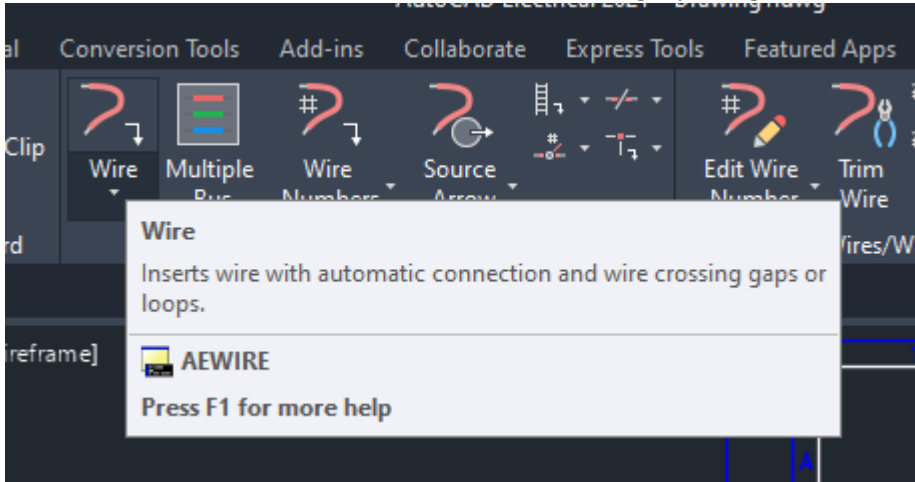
AutoCAD Electrical 2024 Drawing1.dwg

al Conversion Tools Add-ins Collaborate Express Tools Featured Apps

Clip

Wire

Multiple Bus

Wire Numbers

Source Arrow

Edit Wire Number

Trim Wire

rd

Wires/W

Wire

Inserts wire with automatic connection and wire crossing gaps or loops.

AEWIRE

Press F1 for more help

ireframe]

A